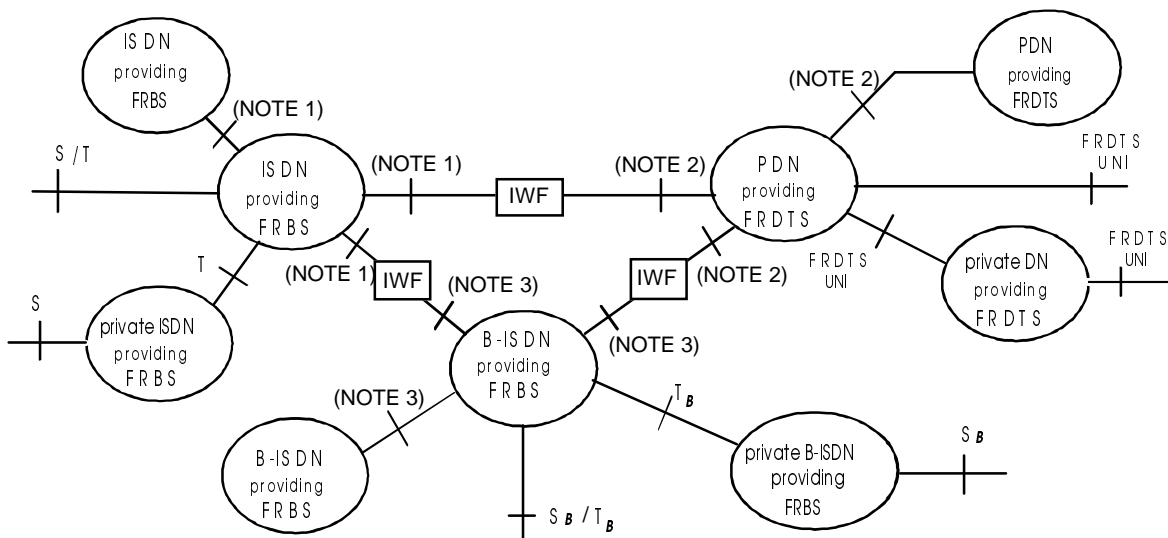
ISDN providing FRBS

(NOTE 1)

S / T

ISDN providing FRBS

(NOTE 1)

IWF

(NOTE 2)

PDN providing FRDTS

(NOTE 2)

PDN providing FRDTS

FRDTS UNI

T

(NOTE 1)

IWF

(NOTE 3)

IWF

(NOTE 2)

FRDTS UNI

private DN providing FRDTS

FRDTS UNI

S

private ISDN providing FRBS

B-ISDN providing FRBS

(NOTE 3)

(NOTE 3)

$T_B$

$S_B$

B-ISDN providing FRBS

private B-ISDN providing FRBS

$S_B$ / $T_B$